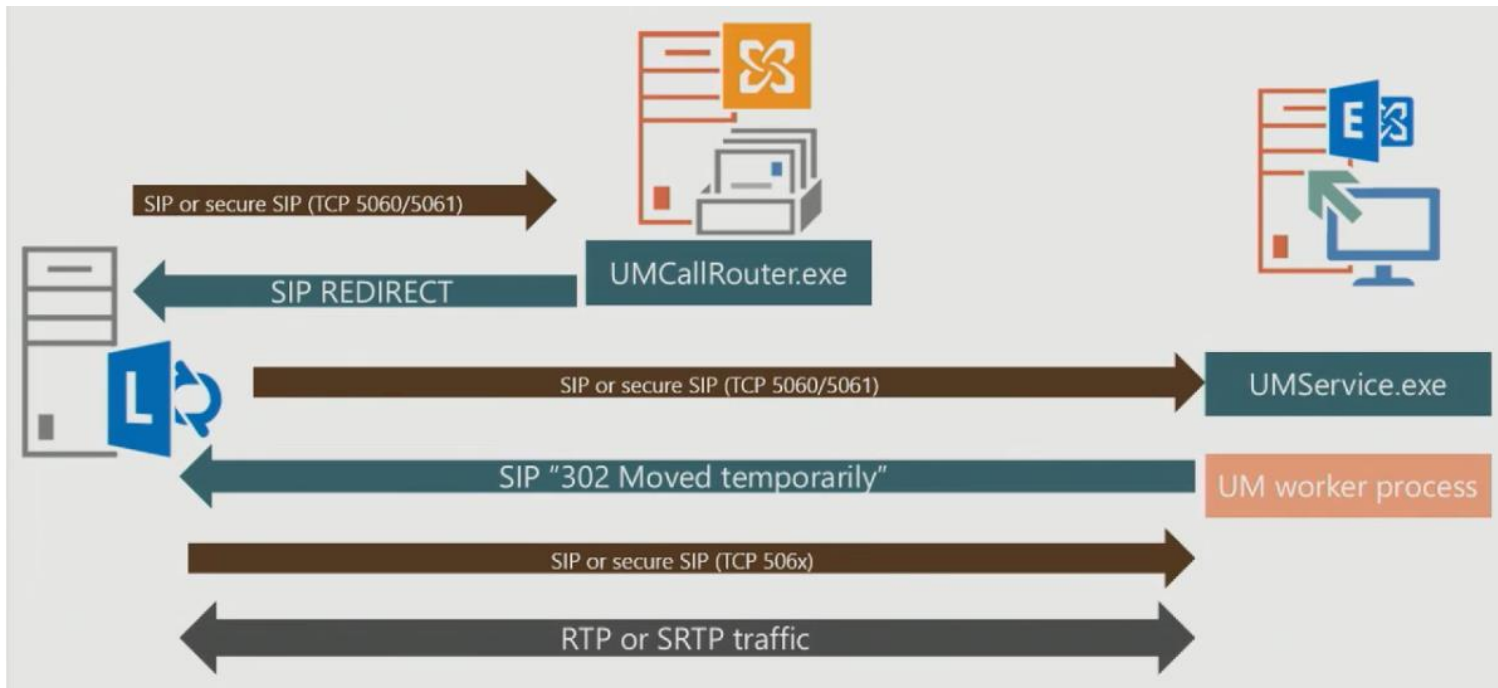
SIP or secure SIP (TCP 5060/5061)

UMCallRouter.exe

SIP REDIRECT

SIP or secure SIP (TCP 5060/5061)

UMService.exe

SIP "302 Moved temporarily"

UM worker process

SIP or secure SIP (TCP 506x)

RTP or SRTP traffic